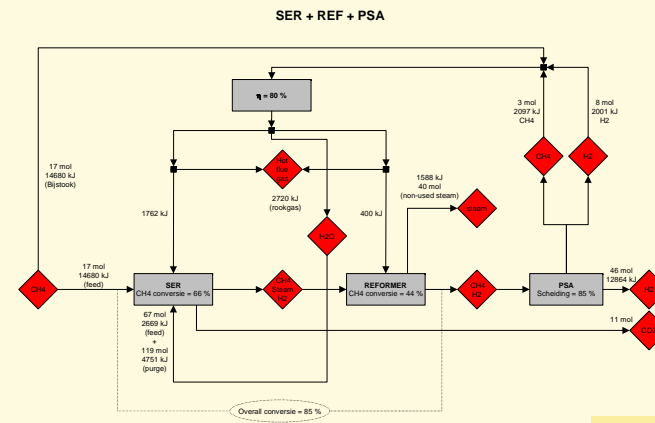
SER + REF + PSA

η = 80 %

17 mol
14680 kJ
(Bijstook)

3 mol
2097 kJ
CH4

8 mol
2001 kJ
H2

CH4

H2

Hot
flue
gas

2720 kJ
(rookgas)

1762 kJ

400 kJ

1588 kJ
40 mol
(non-used steam)

steam

H2O

CH4

17 mol
14680 kJ
(feed)

SER
CH4 conversie = 66 %

CH4
Steam
H2

REFORMER
CH4 conversie = 44 %

CH4
H2

PSA
Scheiding = 85 %

46 mol
12864 kJ

H2

11 mol

CO2

67 mol
2669 kJ
(feed)
+
119 mol
4751 kJ
(purge)

Overall conversie = 85 %